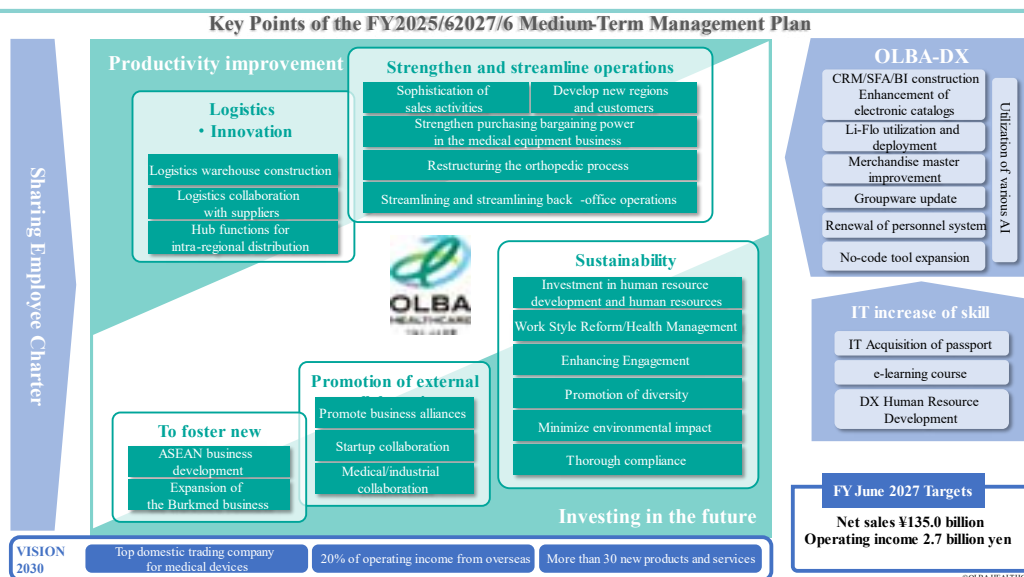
Key Points of the FY2025/62027/6 Medium-Term Management Plan

Sharing Employee Charter

Productivity improvement

Logistics
・Innovation

Logistics warehouse construction

Logistics collaboration with suppliers

Hub functions for intra-regional distribution

Strengthen and streamline operations

Sophistication of sales activities

Develop new regions and customers

Strengthen purchasing bargaining power in the medical equipment business

Restructuring the orthopedic process

Streamlining and streamlining back -office operations

OLBA HEALTHCARE

Sustainability

Investment in human resource development and human resources

Work Style Reform/Health Management

Enhancing Engagement

Promotion of diversity

Minimize environmental impact

Thorough compliance

Promotion of external

Promote business alliances

Startup collaboration

Medical/industrial collaboration

To foster new

ASEAN business development

Expansion of the Burkmed business

Investing in the future

OLBA-DX

CRM/SFA/BI construction Enhancement of electronic catalogs

Li-Flo utilization and deployment

Merchandise master improvement

Groupware update

Renewal of personnel system

No-code tool expansion

Utilization of various AI

IT increase of skill

IT Acquisition of passport

e-learning course

DX Human Resource Development

FY June 2027 Targets

Net sales ¥135.0 billion
Operating income 2.7 billion yen

VISION 2030

Top domestic trading company for medical devices

20% of operating income from overseas

More than 30 new products and services

©OLBA HEALTHC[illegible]